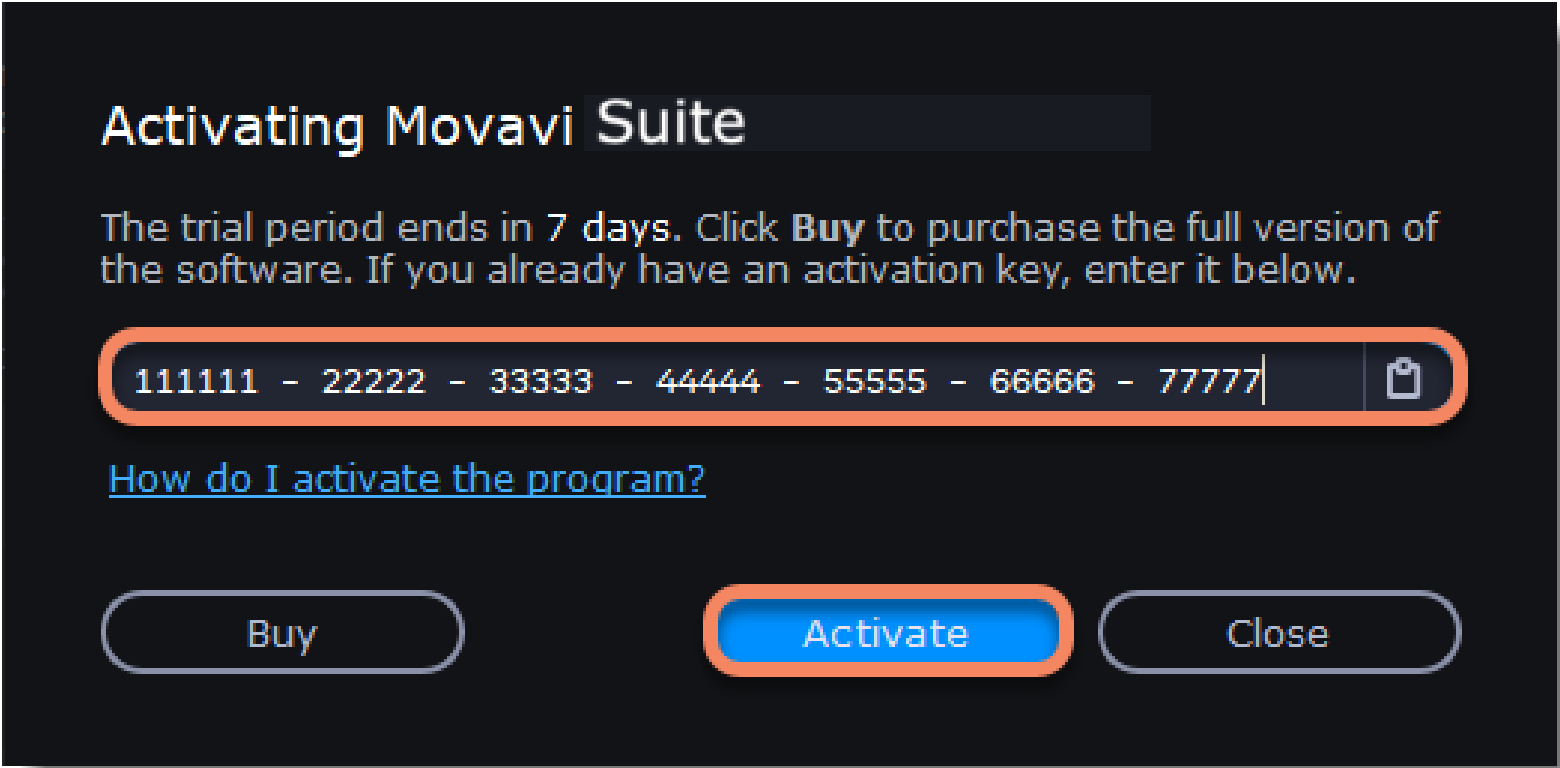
Activating Movavi Suite

The trial period ends in **7 days**. Click **Buy** to purchase the full version of the software. If you already have an activation key, enter it below.

111111 - 22222 - 33333 - 44444 - 55555 - 66666 - 77777

How do I activate the program?

Buy

Activate

Close